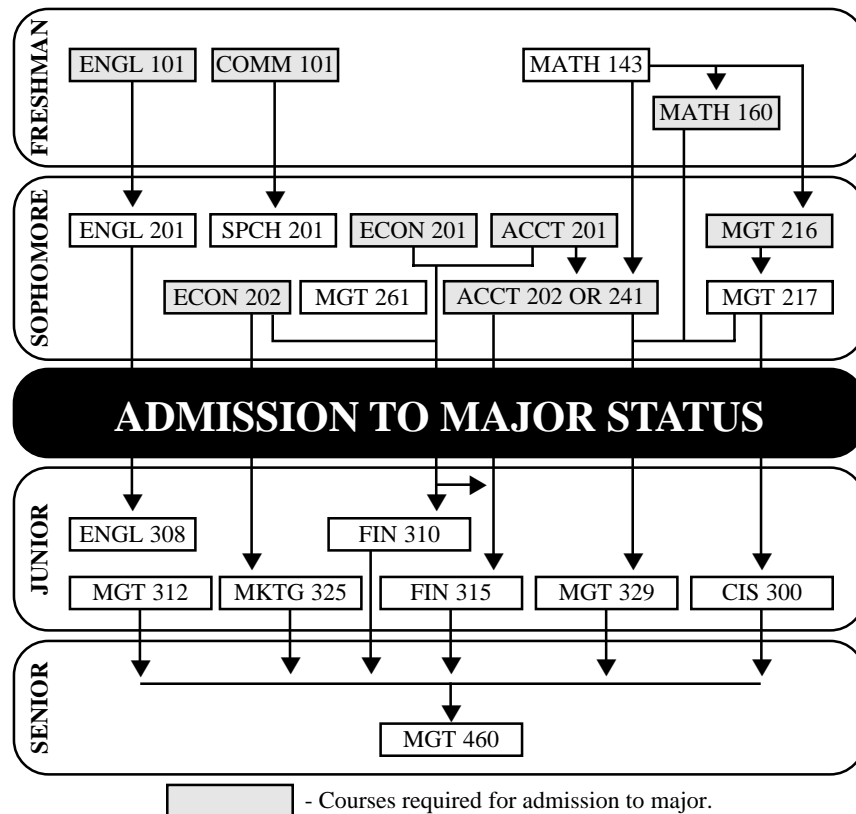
FRESHMAN

ENGL 101

COMM 101

MATH 143

MATH 160

SOPHOMORE

ENGL 201

SPCH 201

ECON 201

ACCT 201

MGT 216

ECON 202

MGT 261

ACCT 202 OR 241

MGT 217

ADMISSION TO MAJOR STATUS

JUNIOR

ENGL 308

FIN 310

MGT 312

MKTG 325

FIN 315

MGT 329

CIS 300

SENIOR

MGT 460

- Courses required for admission to major.